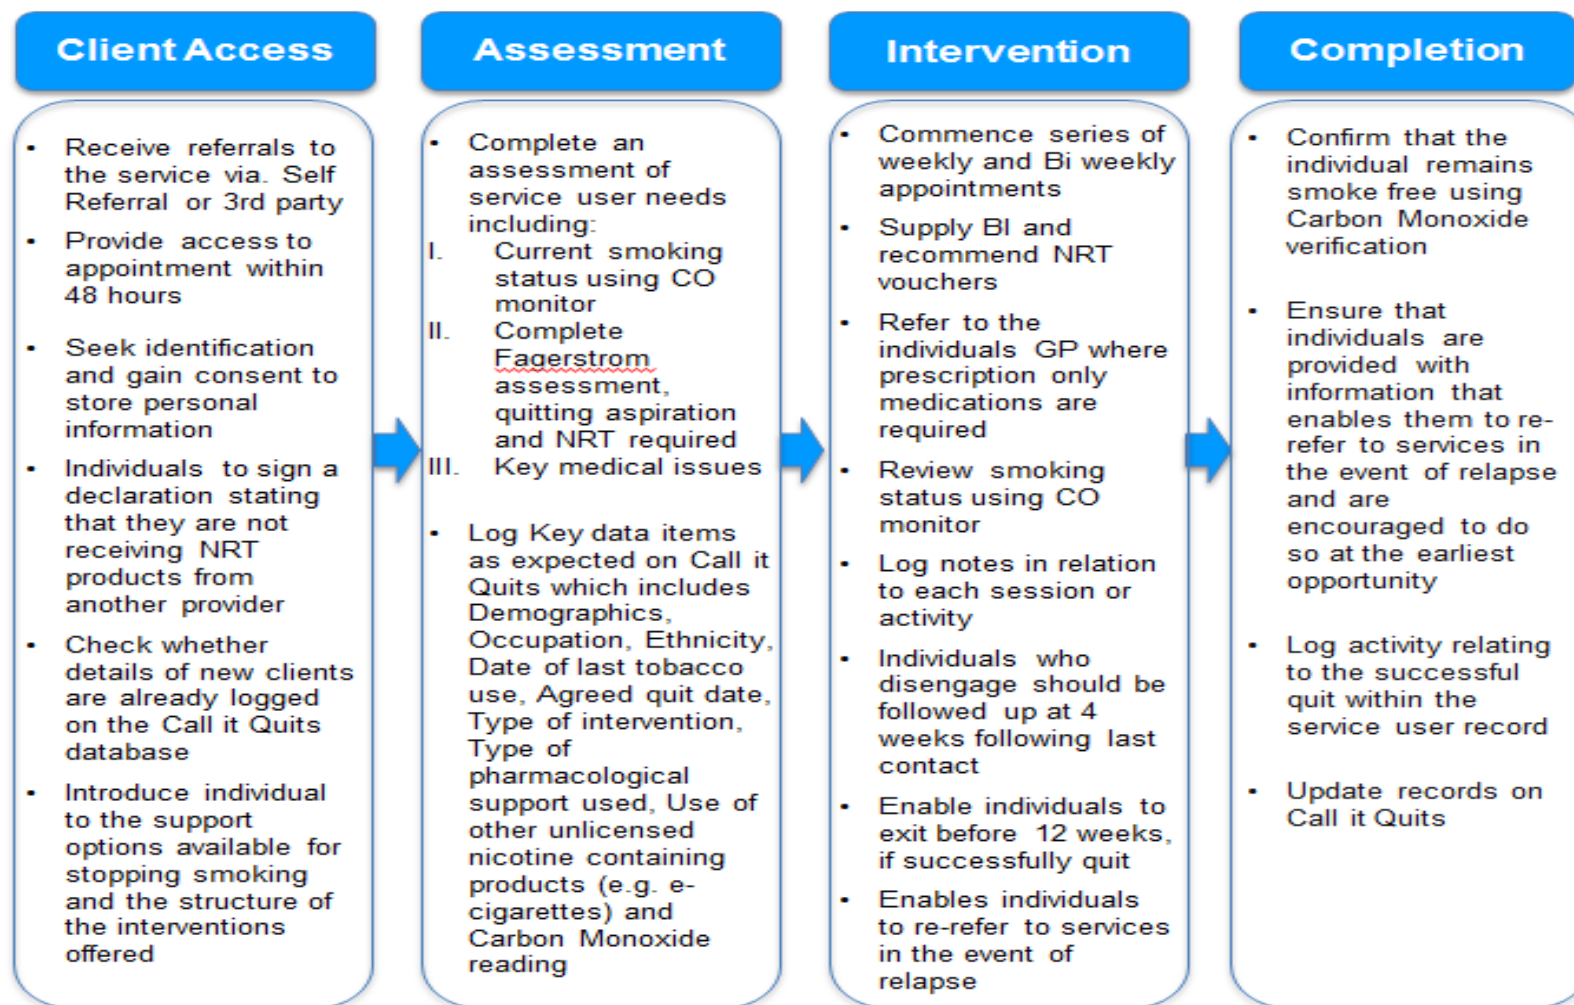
Client Access

- Receive referrals to the service via. Self Referral or 3rd party
- Provide access to appointment within 48 hours
- Seek identification and gain consent to store personal information
- Individuals to sign a declaration stating that they are not receiving NRT products from another provider
- Check whether details of new clients are already logged on the Call it Quits database
- Introduce individual to the support options available for stopping smoking and the structure of the interventions offered

Assessment

- Complete an assessment of service user needs including:
I. Current smoking status using CO monitor
II. Complete Fagerstrom assessment, quitting aspiration and NRT required
III. Key medical issues

- Log Key data items as expected on Call it Quits which includes Demographics, Occupation, Ethnicity, Date of last tobacco use, Agreed quit date, Type of intervention, Type of pharmacological support used, Use of other unlicensed nicotine containing products (e.g. e-cigarettes) and Carbon Monoxide reading

Intervention

- Commence series of weekly and Bi weekly appointments
- Supply BI and recommend NRT vouchers
- Refer to the individuals GP where prescription only medications are required
- Review smoking status using CO monitor
- Log notes in relation to each session or activity
- Individuals who disengage should be followed up at 4 weeks following last contact
- Enable individuals to exit before 12 weeks, if successfully quit
- Enables individuals to re-refer to services in the event of relapse

Completion

- Confirm that the individual remains smoke free using Carbon Monoxide verification
- Ensure that individuals are provided with information that enables them to re-refer to services in the event of relapse and are encouraged to do so at the earliest opportunity
- Log activity relating to the successful quit within the service user record
- Update records on Call it Quits